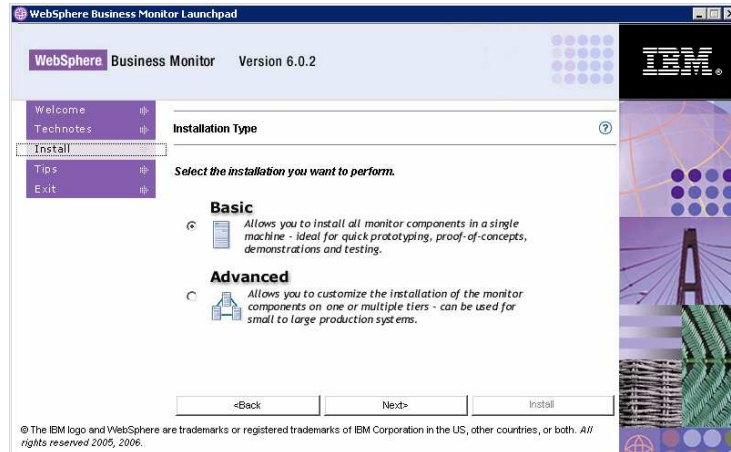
WebSphere Business Monitor Launchpad

WebSphere Business Monitor Version 6.0.2

IBM.

Welcome
Technotes
Install
Tips
Exit

Installation Type

Select the installation you want to perform.

Basic
Allows you to install all monitor components in a single machine - ideal for quick prototyping, proof-of-concepts, demonstrations and testing.

Advanced
Allows you to customize the installation of the monitor components on one or multiple tiers - can be used for small to large production systems.

<Back Next> Install

© The IBM logo and WebSphere are trademarks or registered trademarks of IBM Corporation in the US, other countries, or both. All rights reserved 2005, 2006.